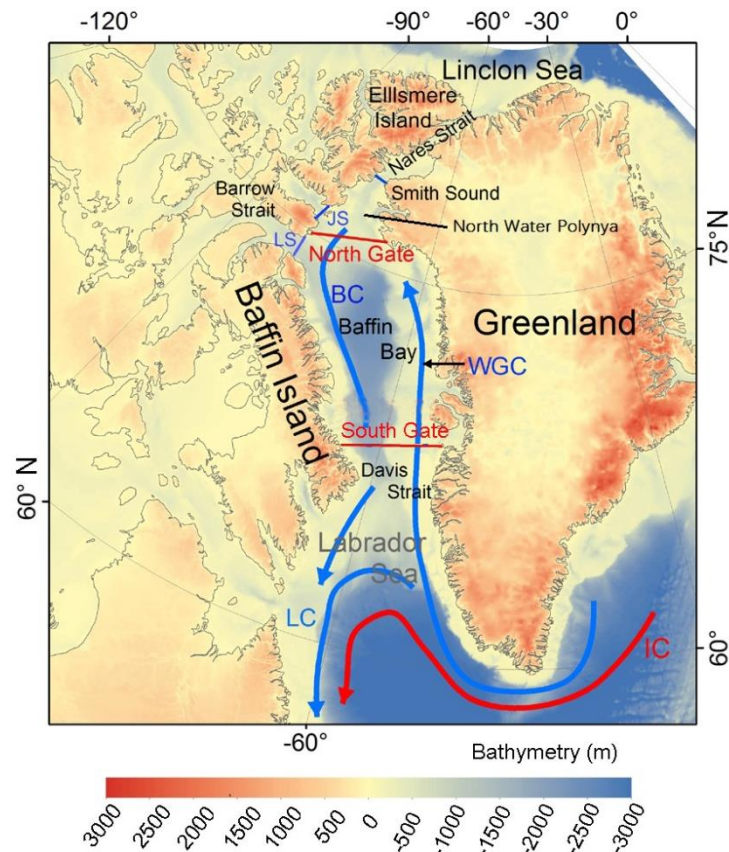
-120° -90° -60° -30° 0°

Linclon Sea

Elllsmere Island

Nares Strait

Smith Sound

Barrow Strait

JS

North Water Polynya

LS

North Gate

75° N

BC

Baffin Island

Baffin Bay

Greenland

WGC

South Gate

60° N

Davis Strait

Labrador Sea

LC

IC

60°

-60°

Bathymetry (m)

3000 2500 2000 1500 1000 500 0 -500 -1000 -1500 -2000 -2500 -3000